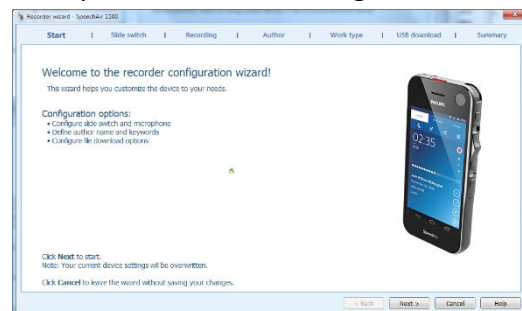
Recorder wizard - SpeechAir 1160

Start | Slide switch | Recording | Author | Work type | USB download | Summary

Welcome to the recorder configuration wizard!

This wizard helps you customize the device to your needs.

Configuration options:
• Configure slide switch and microphone
• Define author name and keywords
• Configure file download options

PHILIPS
02:35

Click Next to start.
Note: Your current device settings will be overwritten.

Click Cancel to leave the wizard without saving your changes.

< Back | Next > | Cancel | Help